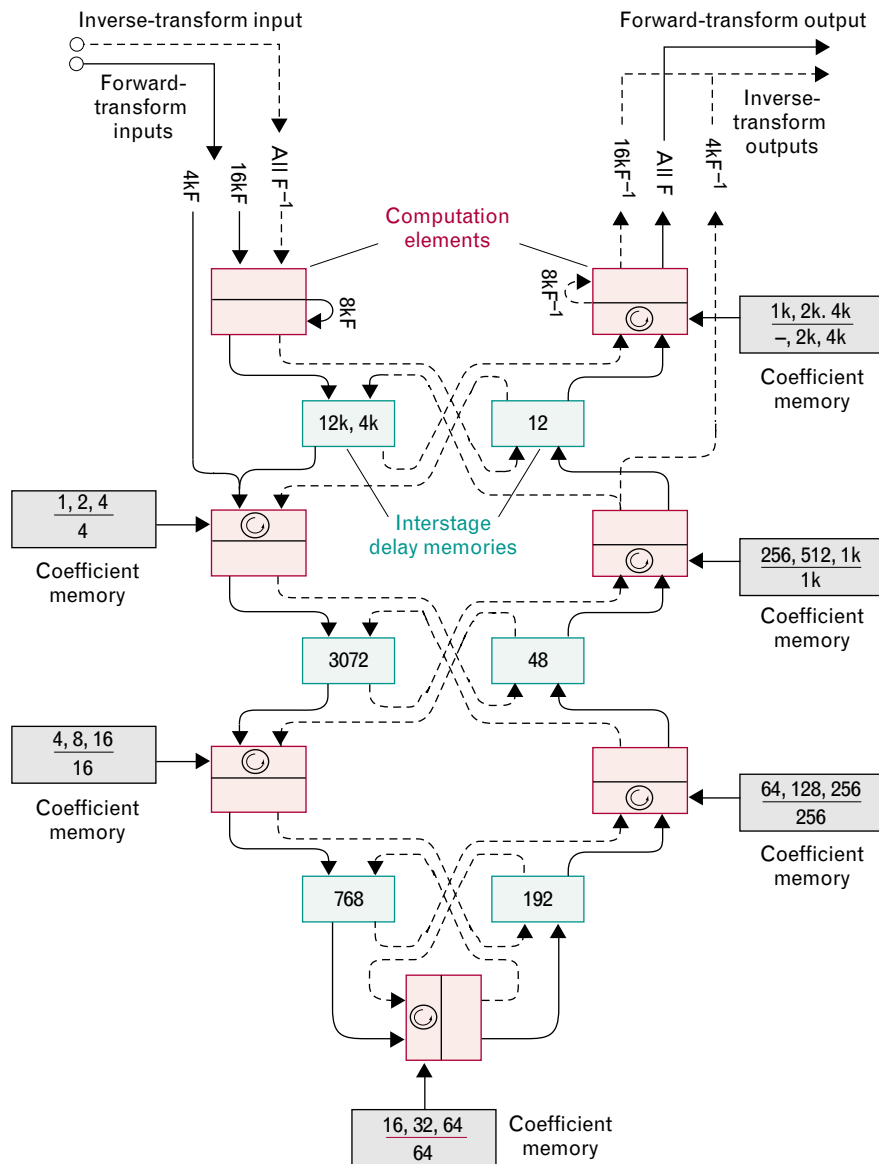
Inverse-transform input

Forward-transform inputs

4kF

16kF

All $F^{-1}$

Forward-transform output

Inverse-transform outputs

$16kF^{-1}$

All F

$4kF^{-1}$

Computation elements

8kF

$8kF^{-1}$

$\frac{1k, 2k. 4k}{–, 2k, 4k}$

Coefficient memory

12k, 4k

12

$\frac{1, 2, 4}{4}$

Coefficient memory

Interstage delay memories

$\frac{256, 512, 1k}{1k}$

Coefficient memory

3072

48

$\frac{4, 8, 16}{16}$

Coefficient memory

$\frac{64, 128, 256}{256}$

Coefficient memory

768

192

$\frac{16, 32, 64}{64}$

Coefficient memory